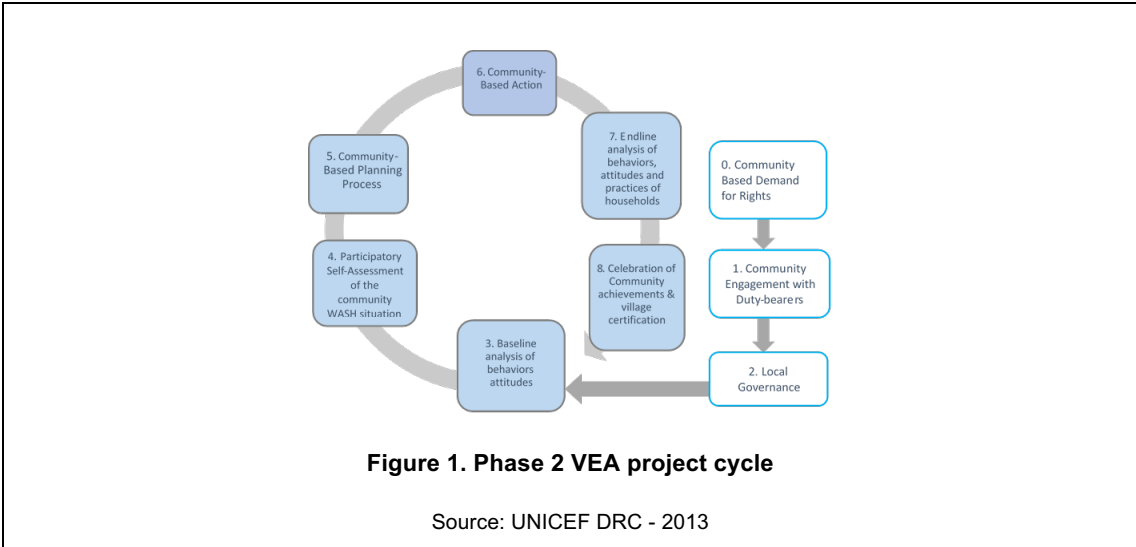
6. Community-Based Action

7. Endline analysis of behaviors, attitudes and practices of households

5. Community-Based Planning Process

0. Community Based Demand for Rights

4. Participatory Self-Assessment of the community WASH situation

8. Celebration of Community achievements & village certification

1. Community Engagement with Duty-bearers

3. Baseline analysis of behaviors attitudes

2. Local Governance

Figure 1. Phase 2 VEA project cycle

Source: UNICEF DRC - 2013